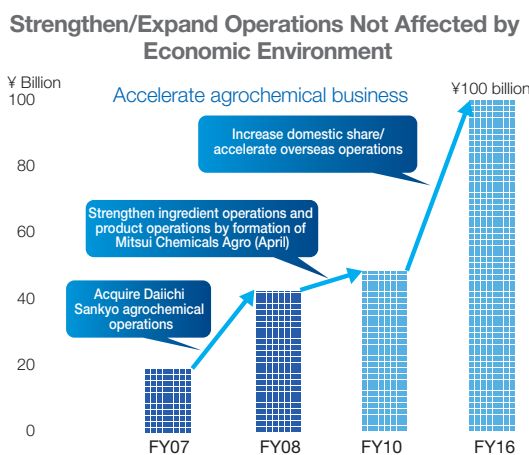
Strengthen/Expand Operations Not Affected by Economic Environment

¥ Billion

Accelerate agrochemical business

¥100 billion

100

80

60

40

20

0

Increase domestic share/ accelerate overseas operations

Strengthen ingredient operations and product operations by formation of Mitsui Chemicals Agro (April)

Acquire Daiichi Sankyo agrochemical operations

FY07

FY08

FY10

FY16